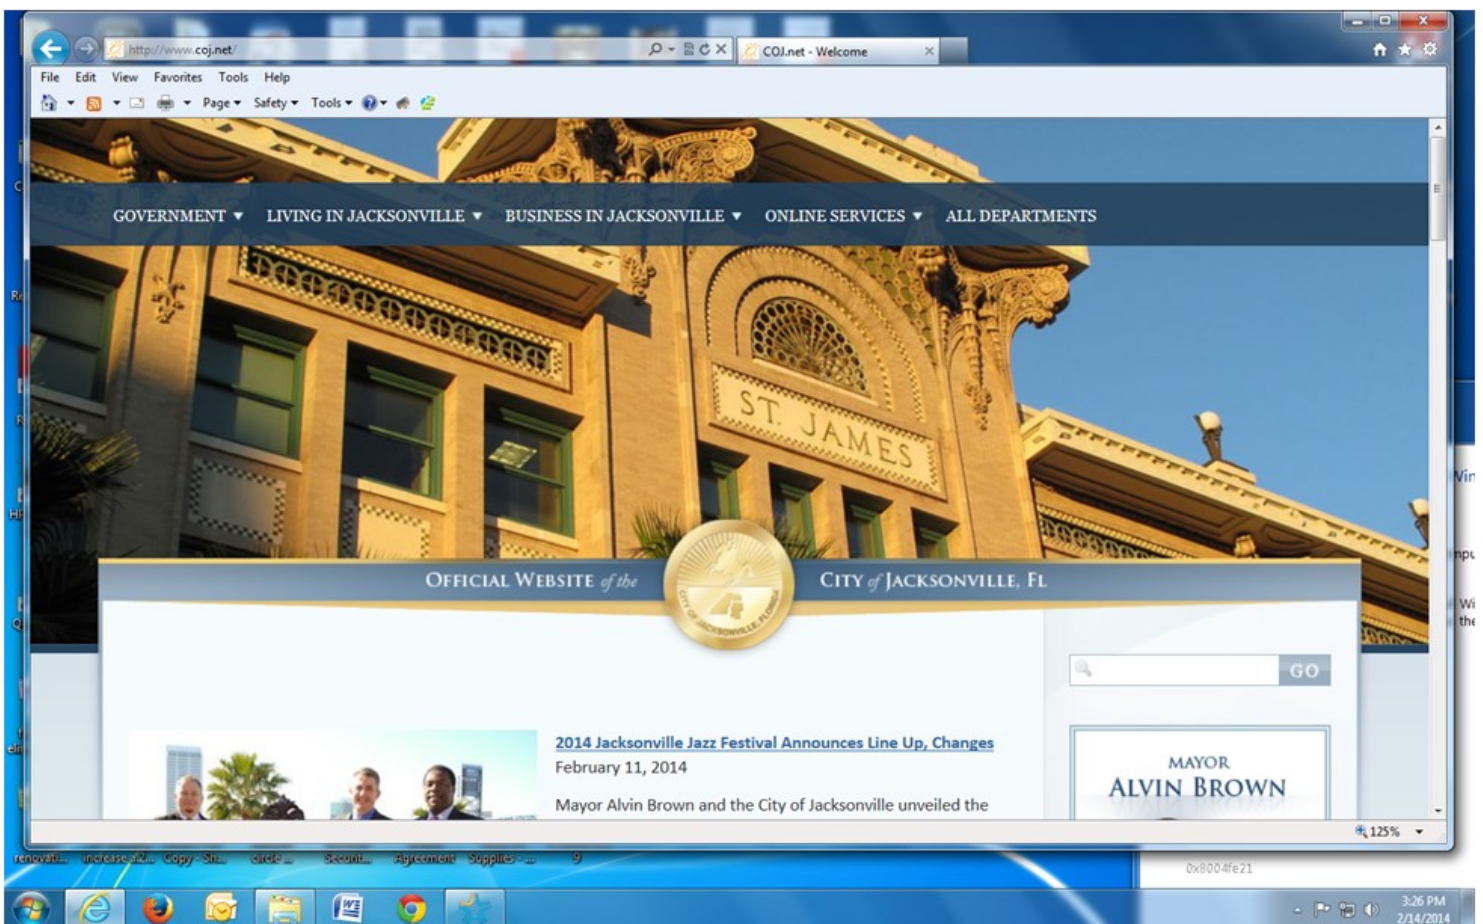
http://www.coj.net/

COJ.net - Welcome

File Edit View Favorites Tools Help

Page ▾ Safety ▾ Tools ▾

GOVERNMENT ▾ LIVING IN JACKSONVILLE ▾ BUSINESS IN JACKSONVILLE ▾ ONLINE SERVICES ▾ ALL DEPARTMENTS

ST. JAMES

OFFICIAL WEBSITE of the CITY of JACKSONVILLE, FL

CITY OF JACKSONVILLE FLORIDA

GO

2014 Jacksonville Jazz Festival Announces Line Up, Changes

February 11, 2014

Mayor Alvin Brown and the City of Jacksonville unveiled the

MAYOR
ALVIN BROWN

125%

renovati... increase a2... Copy - Sha... circle ... Securit... Agreement Supplies - ... 9

0x8004fe21

3:26 PM
2/14/2014